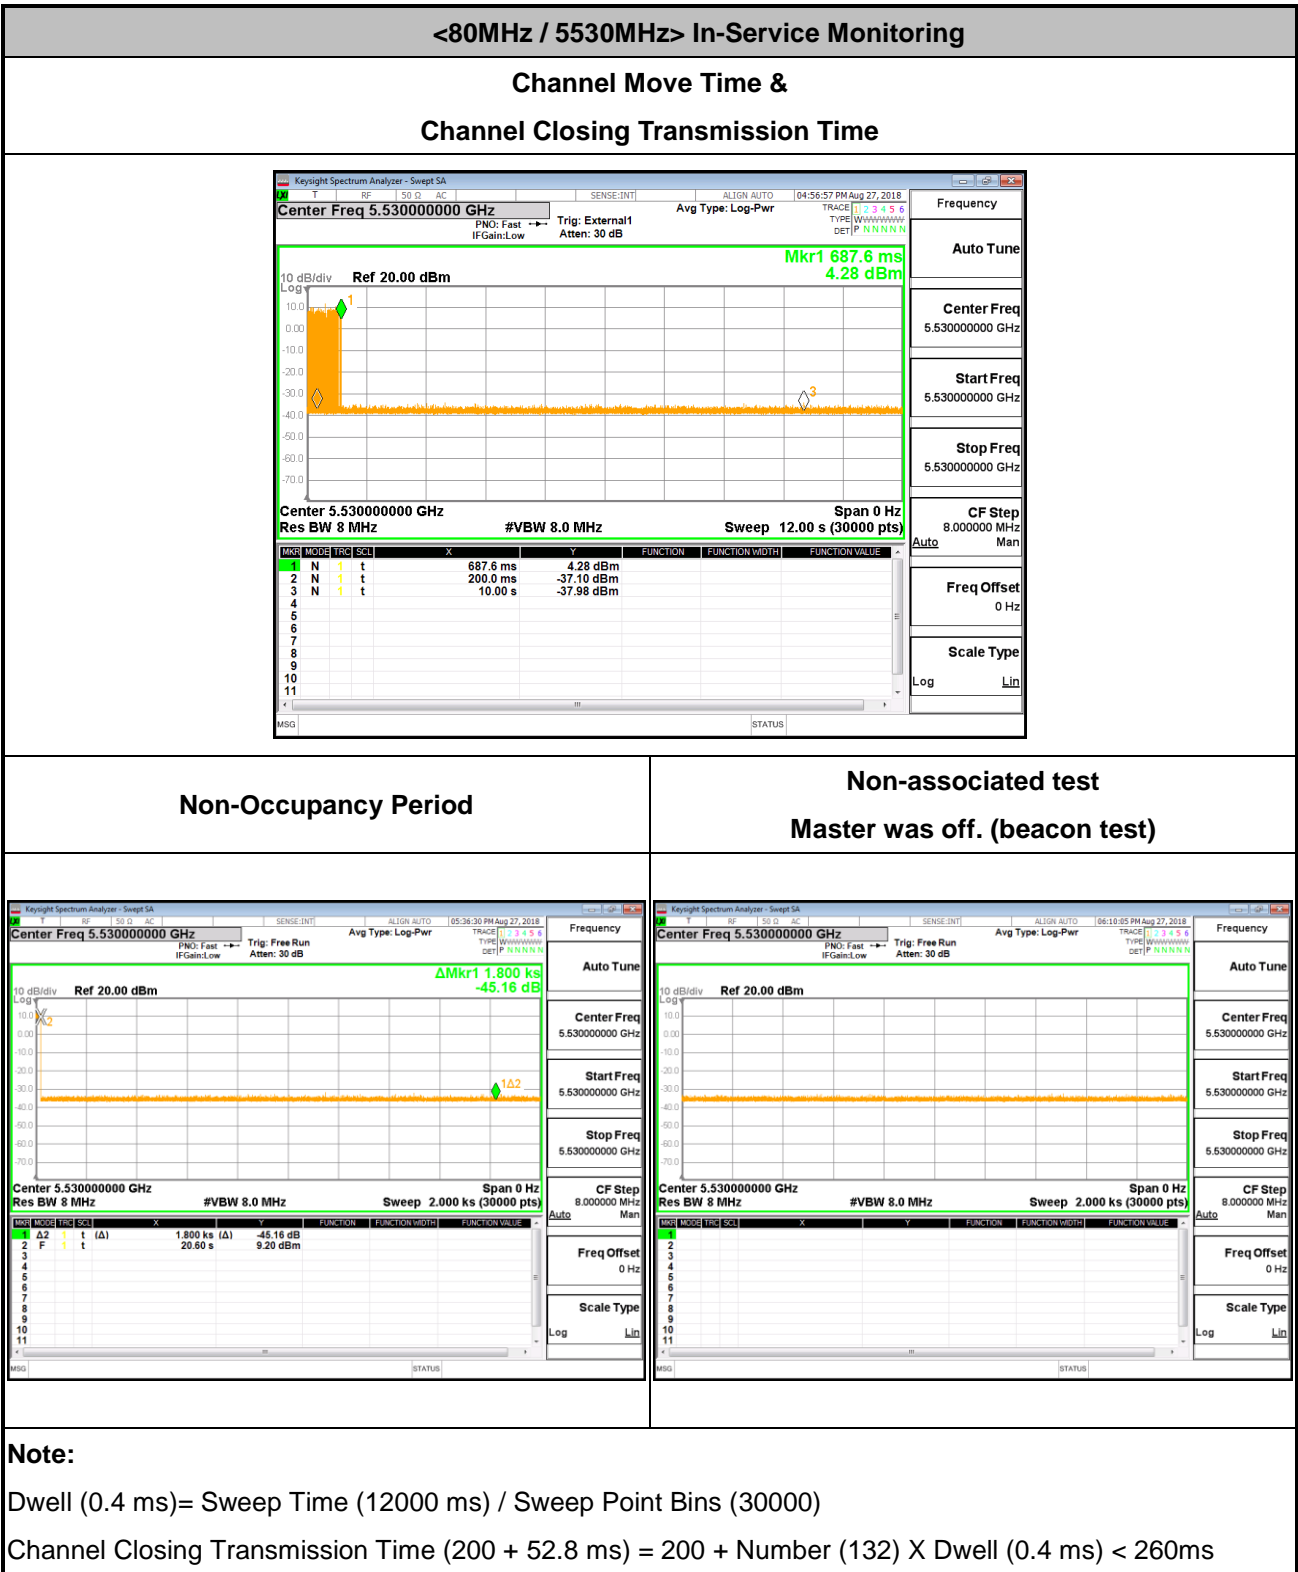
<80MHz / 5530MHz> In-Service Monitoring

Channel Move Time &

Channel Closing Transmission Time

Keysight Spectrum Analyzer - Swept SA
RF 50 Ω AC SENSE:INT ALIGN AUTO 04:56:57 PM Aug 27, 2018
Center Freq 5.530000000 GHz
PNO: Fast IFGain:Low
Trig: External1
Atten: 30 dB
Avg Type: Log-Pwr
TRACE 1 2 3 4 5 6
TYPE WWWWWW
DET P NNNNN
Frequency
Mkr1 687.6 ms
4.28 dBm
10 dB/div Ref 20.00 dBm
Log
10.0
0.00
-10.0
-20.0
-30.0
-40.0
-50.0
-60.0
-70.0
1
3
Center 5.530000000 GHz
Span 0 Hz
Res BW 8 MHz
#VBW 8.0 MHz
Sweep 12.00 s (30000 pts)
Auto Tune
Center Freq 5.530000000 GHz
Start Freq 5.530000000 GHz
Stop Freq 5.530000000 GHz
CF Step 8.000000 MHz
Auto Man
Freq Offset 0 Hz
Scale Type
Log Lin

| MKR | MODE | TRC | SCL | X | Y | FUNCTION | FUNCTION WIDTH | FUNCTION VALUE |
|---|---|---|---|---|---|---|---|---|
| 1 | N | 1 | t | 687.6 ms | 4.28 dBm | | | |
| 2 | N | 1 | t | 200.0 ms | -37.10 dBm | | | |
| 3 | N | 1 | t | 10.00 s | -37.98 dBm | | | |
| 4 | | | | | | | | |
| 5 | | | | | | | | |
| 6 | | | | | | | | |
| 7 | | | | | | | | |
| 8 | | | | | | | | |
| 9 | | | | | | | | |
| 10 | | | | | | | | |
| 11 | | | | | | | | |

MSG STATUS

Non-Occupancy Period

Non-associated test
Master was off. (beacon test)

Keysight Spectrum Analyzer - Swept SA
RF 50 Ω AC SENSE:INT ALIGN AUTO 05:36:30 PM Aug 27, 2018
Center Freq 5.530000000 GHz
PNO: Fast IFGain:Low
Trig: Free Run
Atten: 30 dB
Avg Type: Log-Pwr
TRACE 1 2 3 4 5 6
TYPE WWWWWW
DET P NNNNN
Frequency
ΔMkr1 1.800 ks
-45.16 dB
10 dB/div Ref 20.00 dBm
Log
10.0
0.00
-10.0
-20.0
-30.0
-40.0
-50.0
-60.0
-70.0
X2
1Δ2
Center 5.530000000 GHz
Span 0 Hz
Res BW 8 MHz
#VBW 8.0 MHz
Sweep 2.000 ks (30000 pts)
Auto Tune
Center Freq 5.530000000 GHz
Start Freq 5.530000000 GHz
Stop Freq 5.530000000 GHz
CF Step 8.000000 MHz
Auto Man
Freq Offset 0 Hz
Scale Type
Log Lin

| MKR | MODE | TRC | SCL | X | Y | FUNCTION | FUNCTION WIDTH | FUNCTION VALUE |
|---|---|---|---|---|---|---|---|---|
| 1 | Δ2 | 1 | t (Δ) | 1.800 ks (Δ) | -45.16 dB | | | |
| 2 | F | 1 | t | 20.60 s | 9.20 dBm | | | |
| 3 | | | | | | | | |
| 4 | | | | | | | | |
| 5 | | | | | | | | |
| 6 | | | | | | | | |
| 7 | | | | | | | | |
| 8 | | | | | | | | |
| 9 | | | | | | | | |
| 10 | | | | | | | | |
| 11 | | | | | | | | |

MSG STATUS

Keysight Spectrum Analyzer - Swept SA
RF 50 Ω AC SENSE:INT ALIGN AUTO 06:10:05 PM Aug 27, 2018
Center Freq 5.530000000 GHz
PNO: Fast IFGain:Low
Trig: Free Run
Atten: 30 dB
Avg Type: Log-Pwr
TRACE 1 2 3 4 5 6
TYPE WWWWWW
DET P NNNNN
Frequency
10 dB/div Ref 20.00 dBm
Log
10.0
0.00
-10.0
-20.0
-30.0
-40.0
-50.0
-60.0
-70.0
Center 5.530000000 GHz
Span 0 Hz
Res BW 8 MHz
#VBW 8.0 MHz
Sweep 2.000 ks (30000 pts)
Auto Tune
Center Freq 5.530000000 GHz
Start Freq 5.530000000 GHz
Stop Freq 5.530000000 GHz
CF Step 8.000000 MHz
Auto Man
Freq Offset 0 Hz
Scale Type
Log Lin

| MKR | MODE | TRC | SCL | X | Y | FUNCTION | FUNCTION WIDTH | FUNCTION VALUE |
|---|---|---|---|---|---|---|---|---|
| 1 | | | | | | | | |
| 2 | | | | | | | | |
| 3 | | | | | | | | |
| 4 | | | | | | | | |
| 5 | | | | | | | | |
| 6 | | | | | | | | |
| 7 | | | | | | | | |
| 8 | | | | | | | | |
| 9 | | | | | | | | |
| 10 | | | | | | | | |
| 11 | | | | | | | | |

MSG STATUS

Note:
Dwell (0.4 ms)= Sweep Time (12000 ms) / Sweep Point Bins (30000)
Channel Closing Transmission Time (200 + 52.8 ms) = 200 + Number (132) X Dwell (0.4 ms) < 260ms